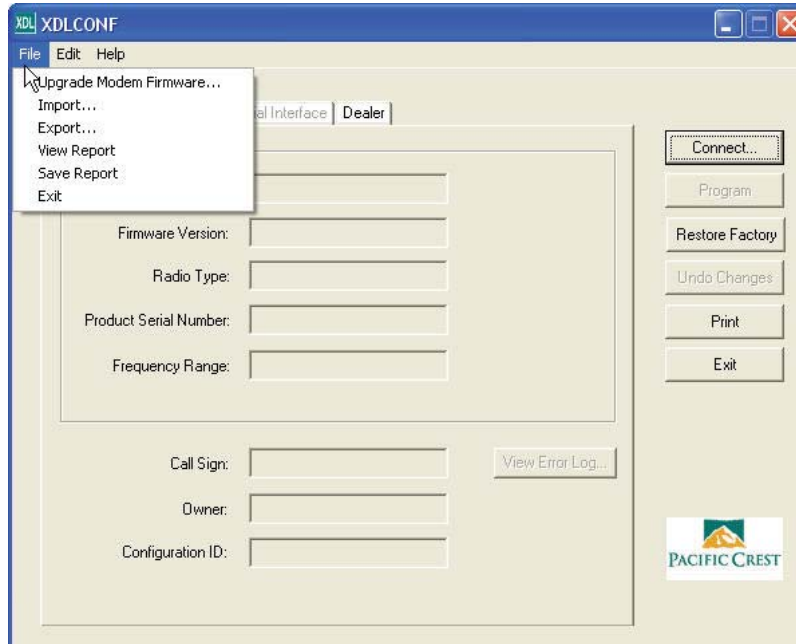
XDL XDLCONF

File Edit Help

Upgrade Modem Firmware...
Import...
Export...
View Report
Save Report
Exit

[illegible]ial Interface Dealer

Firmware Version:

Radio Type:

Product Serial Number:

Frequency Range:

Call Sign:

Owner:

Configuration ID:

View Error Log...

Connect...

Program

Restore Factory

Undo Changes

Print

Exit

PACIFIC CREST